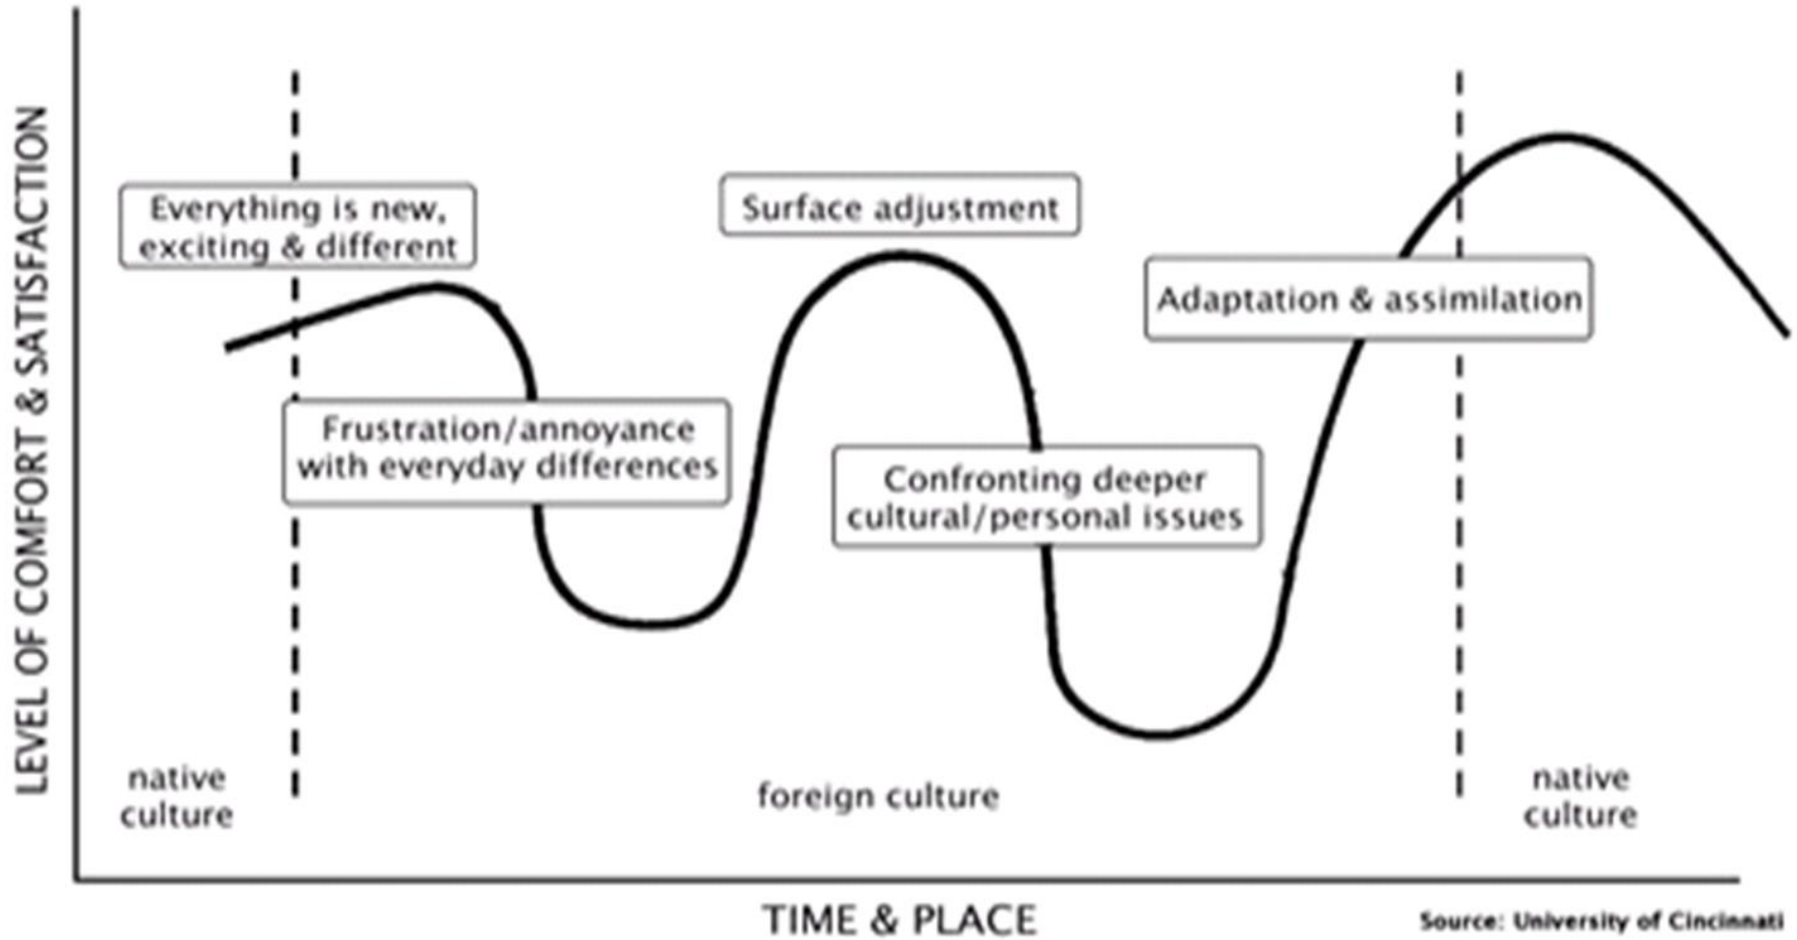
LEVEL OF COMFORT & SATISFACTION

Everything is new, exciting & different

Surface adjustment

Adaptation & assimilation

Frustration/annoyance with everyday differences

Confronting deeper cultural/personal issues

native culture

foreign culture

native culture

TIME & PLACE

Source: University of Cincinnati